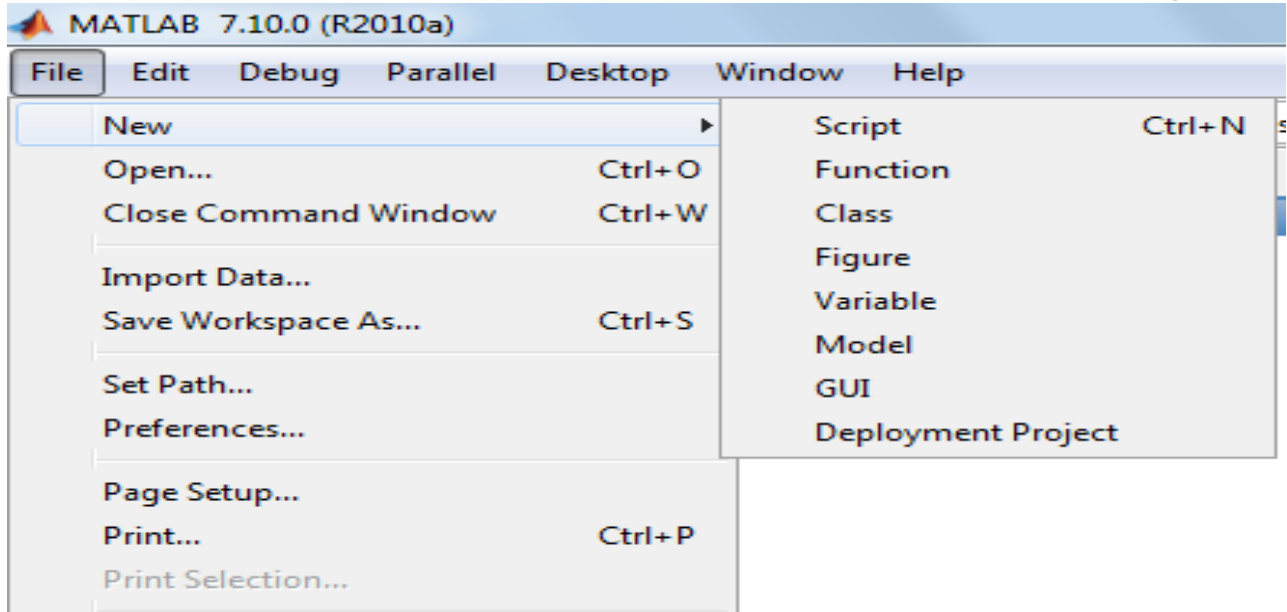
MATLAB 7.10.0 (R2010a)

File Edit Debug Parallel Desktop Window Help

New
Open... Ctrl+O
Close Command Window Ctrl+W
Import Data...
Save Workspace As... Ctrl+S
Set Path...
Preferences...
Page Setup...
Print... Ctrl+P
Print Selection...

Script Ctrl+N
Function
Class
Figure
Variable
Model
GUI
Deployment Project